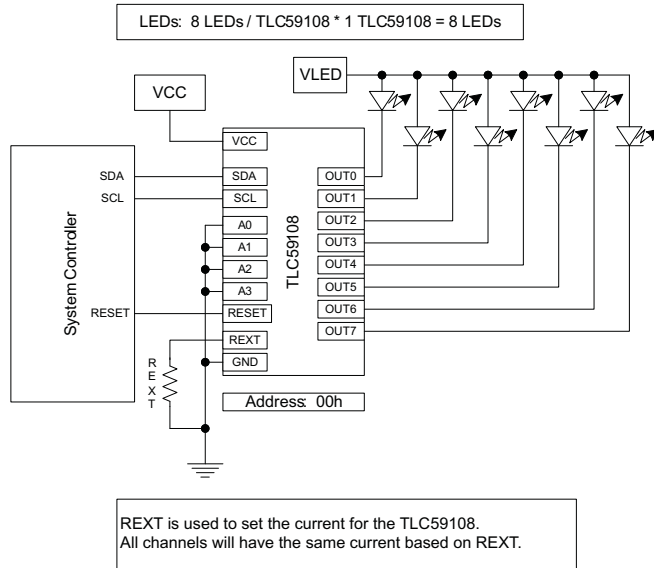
LEDs: 8 LEDs / TLC59108 * 1 TLC59108 = 8 LEDs

VLED

VCC

VCC

SDA

SCL

A0

A1

A2

A3

RESET

REXT

GND

TLC59108

OUT0

OUT1

OUT2

OUT3

OUT4

OUT5

OUT6

OUT7

System Controller

SDA

SCL

RESET

R
E
X
T

Address: 00h

REXT is used to set the current for the TLC59108.
All channels will have the same current based on REXT.